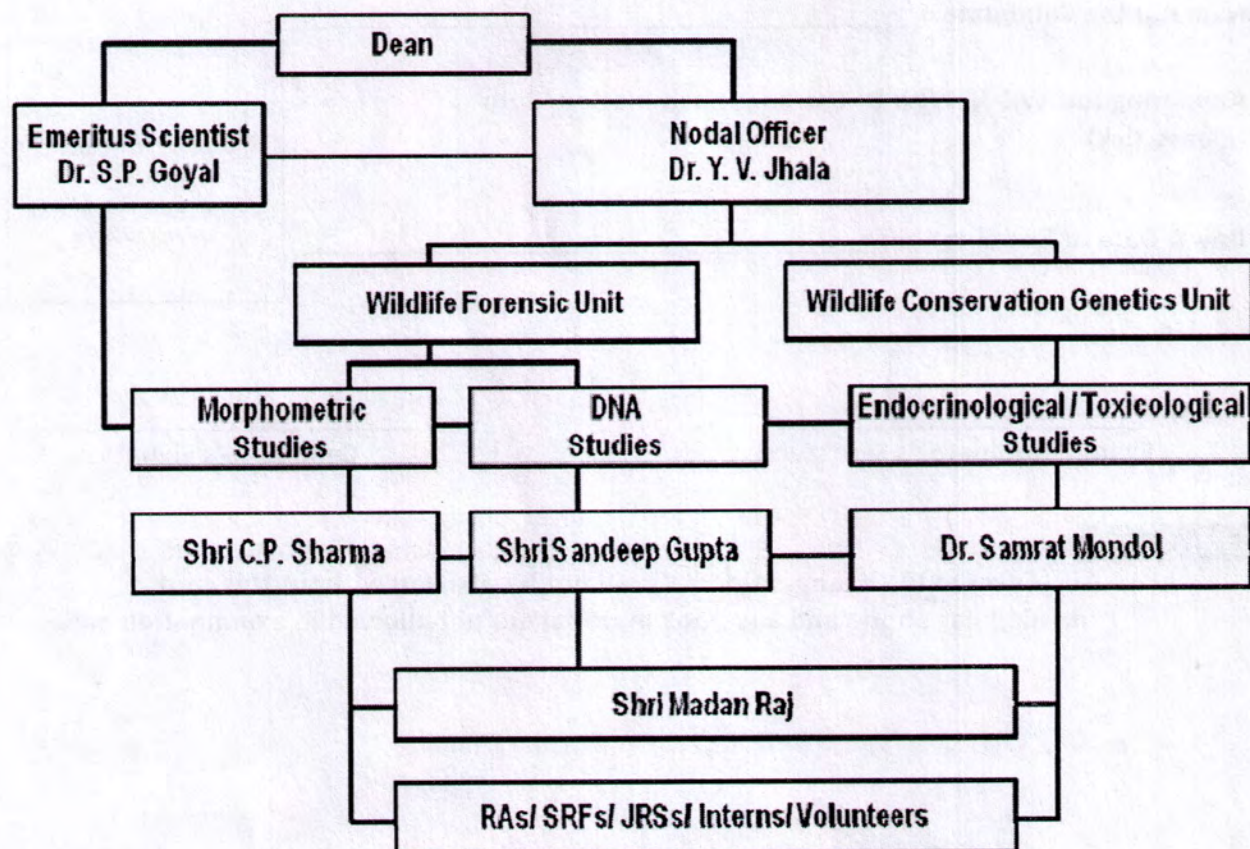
Dean

Emeritus Scientist
Dr. S.P. Goyal

Nodal Officer
Dr. Y. V. Jhala

Wildlife Forensic Unit

Wildlife Conservation Genetics Unit

Morphometric Studies

DNA Studies

Endocrinological / Toxicological Studies

Shri C.P. Sharma

Shri Sandeep Gupta

Dr. Samrat Mondol

Shri Madan Raj

RAs/ SRFs/ JRSs/ Interns/ Volunteers